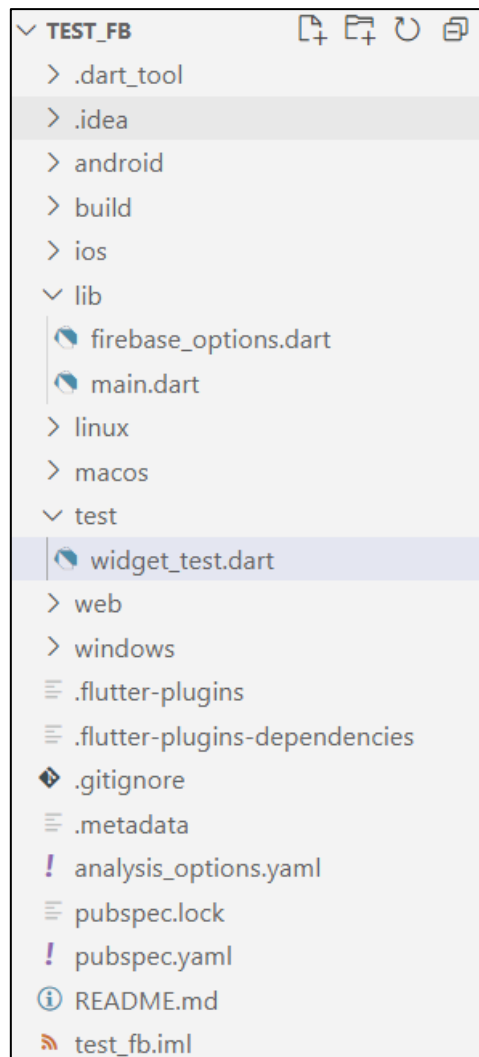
TEST_FB
.dart_tool
.idea
android
build
ios
lib
firebase_options.dart
main.dart
linux
macos
test
widget_test.dart
web
windows
.flutter-plugins
.flutter-plugins-dependencies
.gitignore
.metadata
analysis_options.yaml
pubspec.lock
pubspec.yaml
README.md
test_fb.iml